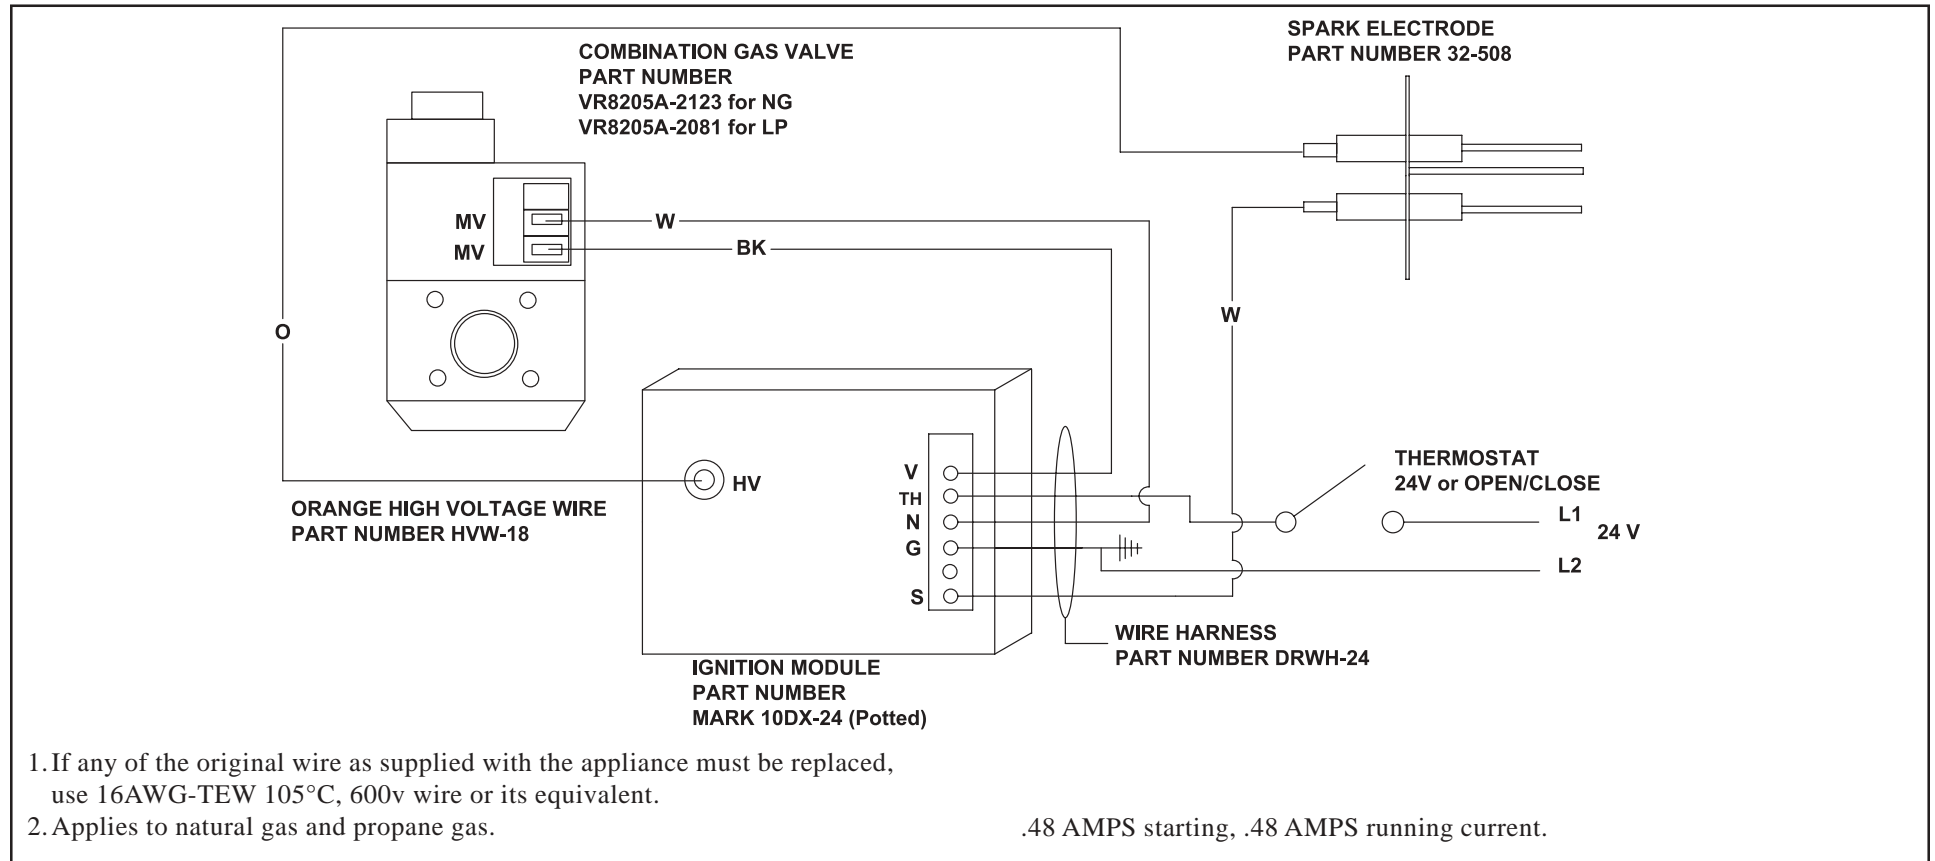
COMBINATION GAS VALVE
PART NUMBER
VR8205A-2123 for NG
VR8205A-2081 for LP

SPARK ELECTRODE
PART NUMBER 32-508

MV
MV

W

BK

O

W

V
TH
N
G
S

HV

ORANGE HIGH VOLTAGE WIRE
PART NUMBER HVW-18

THERMOSTAT
24V or OPEN/CLOSE

L1
24 V
L2

WIRE HARNESS
PART NUMBER DRWH-24

IGNITION MODULE
PART NUMBER
MARK 10DX-24 (Potted)

1. If any of the original wire as supplied with the appliance must be replaced, use 16AWG-TEW 105°C, 600v wire or its equivalent.
2. Applies to natural gas and propane gas.

.48 AMPS starting, .48 AMPS running current.